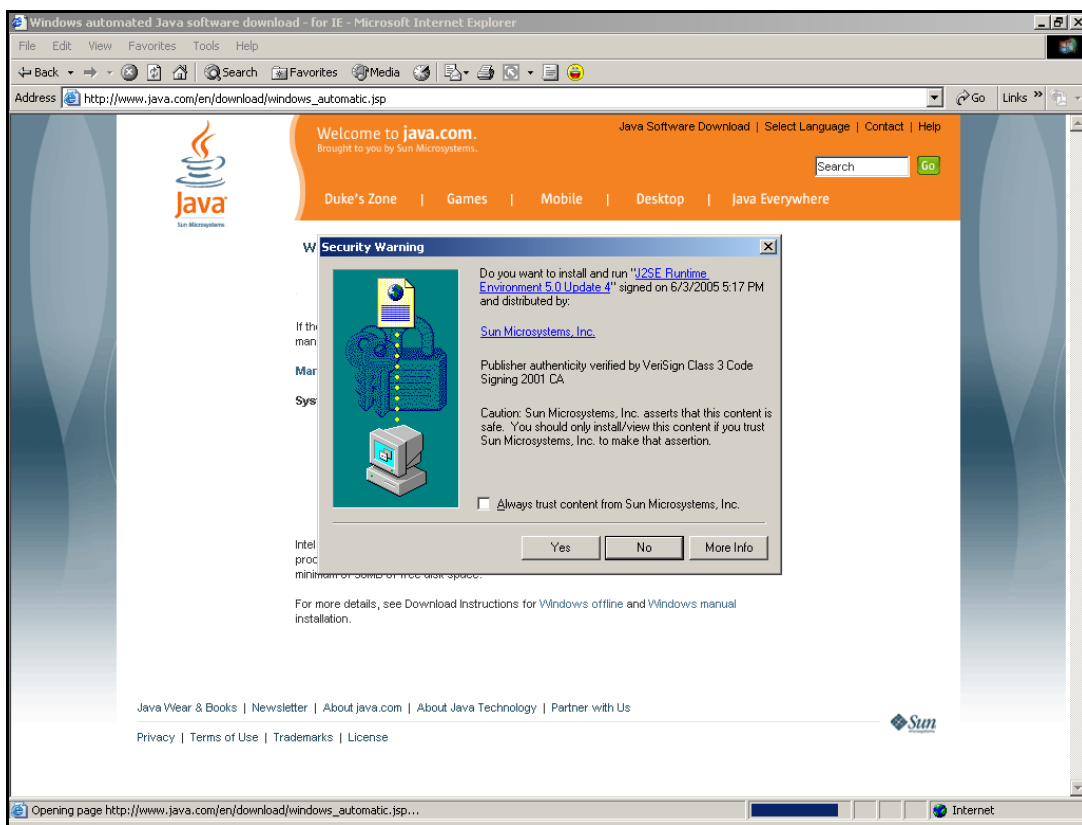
Windows automated Java software download - for IE - Microsoft Internet Explorer

File Edit View Favorites Tools Help

Back Search Favorites Media

Address http://www.java.com/en/download/windows_automatic.jsp Go Links

Java Sun Microsystems

Welcome to java.com. Brought to you by Sun Microsystems.

Java Software Download | Select Language | Contact | Help

Search Go

Duke's Zone | Games | Mobile | Desktop | Java Everywhere

W

If th man

Man

Syst

Intel proc minimum of 50MB of free disk space.

Security Warning

Do you want to install and run "J2SE Runtime Environment 5.0 Update 4" signed on 6/3/2005 5:17 PM and distributed by:

Sun Microsystems, Inc.

Publisher authenticity verified by VeriSign Class 3 Code Signing 2001 CA

Caution: Sun Microsystems, Inc. asserts that this content is safe. You should only install/view this content if you trust Sun Microsystems, Inc. to make that assertion.

Always trust content from Sun Microsystems, Inc.

Yes No More Info

For more details, see Download Instructions for Windows offline and Windows manual installation.

Java Wear & Books | Newsletter | About java.com | About Java Technology | Partner with Us

Privacy | Terms of Use | Trademarks | License

Sun

Opening page http://www.java.com/en/download/windows_automatic.jsp...

Internet